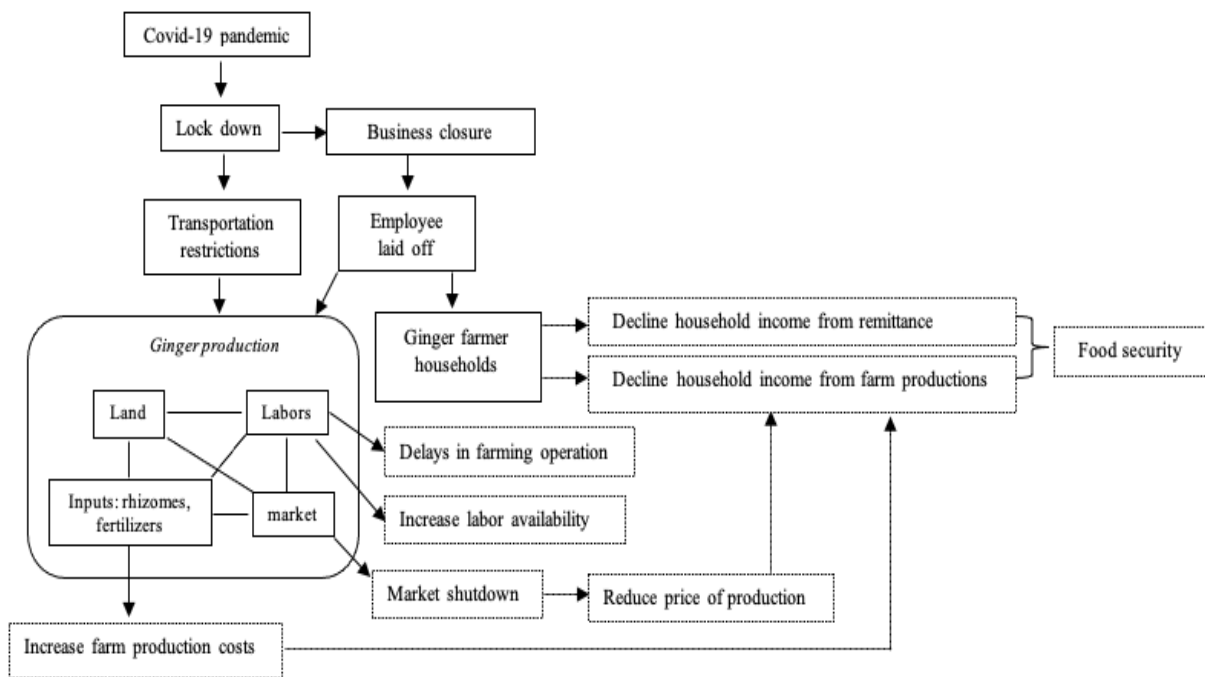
Covid-19 pandemic

Lock down

Business closure

Transportation restrictions

Employee laid off

Ginger production

Land

Labors

Inputs: rhizomes, fertilizers

market

Ginger farmer households

Decline household income from remittance

Decline household income from farm productions

Food security

Delays in farming operation

Increase labor availability

Market shutdown

Reduce price of production

Increase farm production costs